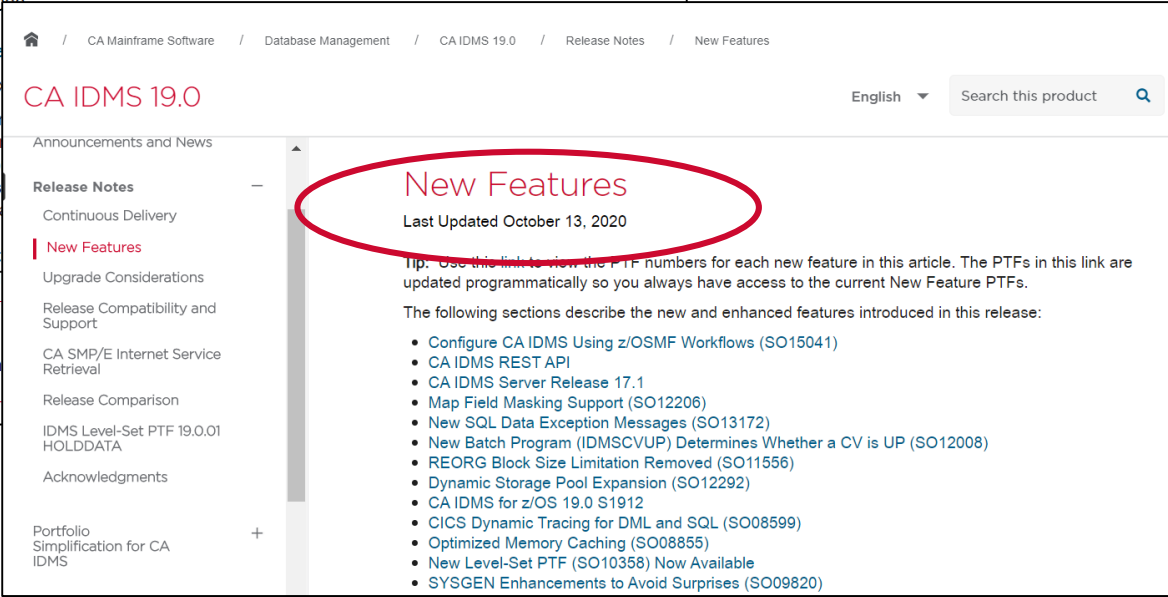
/ CA Mainframe Software / Database Management / CA IDMS 19.0 / Release Notes / New Features

CA IDMS 19.0

English

Search this product

Announcements and News

Release Notes

Continuous Delivery

New Features

Upgrade Considerations

Release Compatibility and Support

CA SMP/E Internet Service Retrieval

Release Comparison

IDMS Level-Set PTF 19.0.01 HOLDDATA

Acknowledgments

Portfolio Simplification for CA IDMS

New Features

Last Updated October 13, 2020

Tip: Use this link to view the PTF numbers for each new feature in this article. The PTFs in this link are updated programmatically so you always have access to the current New Feature PTFs.

The following sections describe the new and enhanced features introduced in this release:

- Configure CA IDMS Using z/OSMF Workflows (SO15041)
- CA IDMS REST API
- CA IDMS Server Release 17.1
- Map Field Masking Support (SO12206)
- New SQL Data Exception Messages (SO13172)
- New Batch Program (IDMSCVUP) Determines Whether a CV is UP (SO12008)
- REORG Block Size Limitation Removed (SO11556)
- Dynamic Storage Pool Expansion (SO12292)
- CA IDMS for z/OS 19.0 S1912
- CICS Dynamic Tracing for DML and SQL (SO08599)
- Optimized Memory Caching (SO08855)
- New Level-Set PTF (SO10358) Now Available
- SYSGEN Enhancements to Avoid Surprises (SO09820)